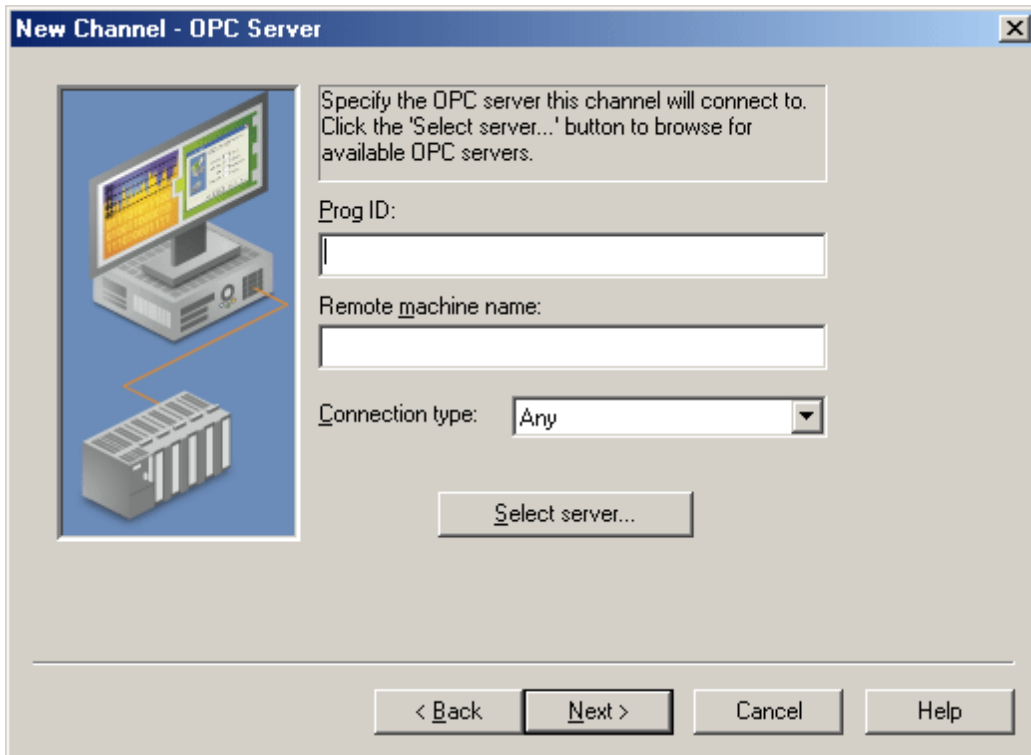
New Channel - OPC Server

Specify the OPC server this channel will connect to. Click the 'Select server...' button to browse for available OPC servers.

Prog ID:

Remote machine name:

Connection type: Any

Select server...

< Back
Next >
Cancel
Help